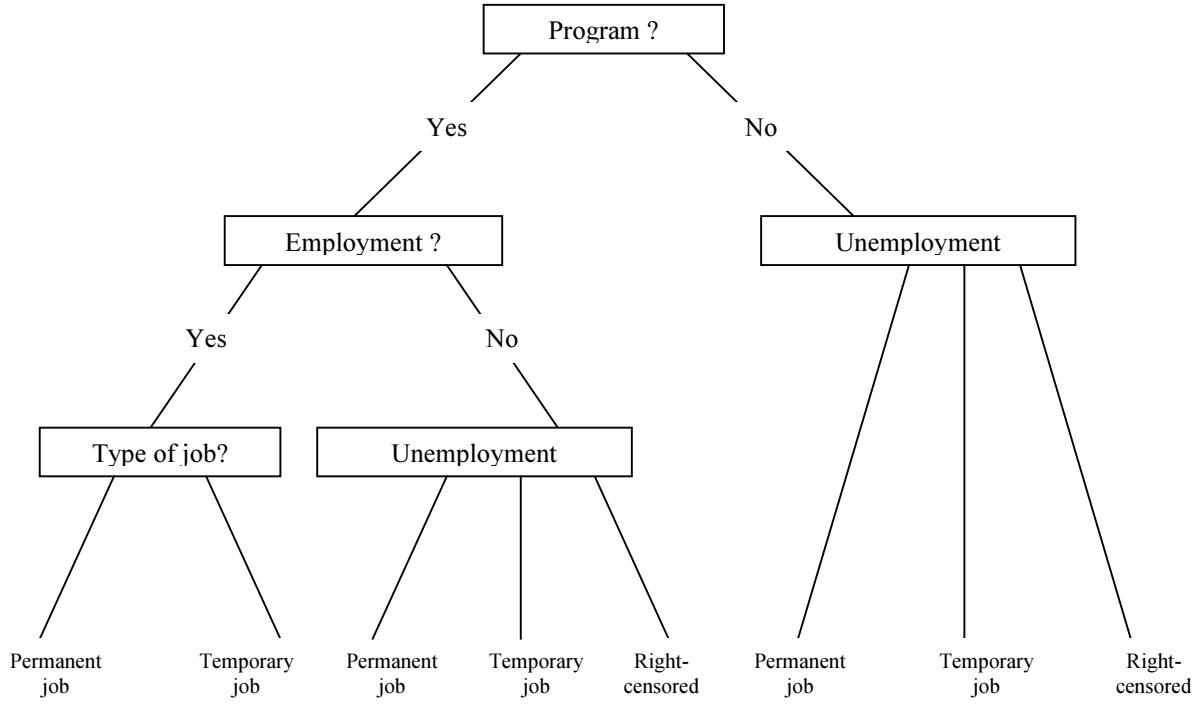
Program ?

Yes

No

Employment ?

Unemployment

Yes

No

Type of job?

Unemployment

Permanent job

Temporary job

Permanent job

Temporary job

Right-censored

Permanent job

Temporary job

Right-censored